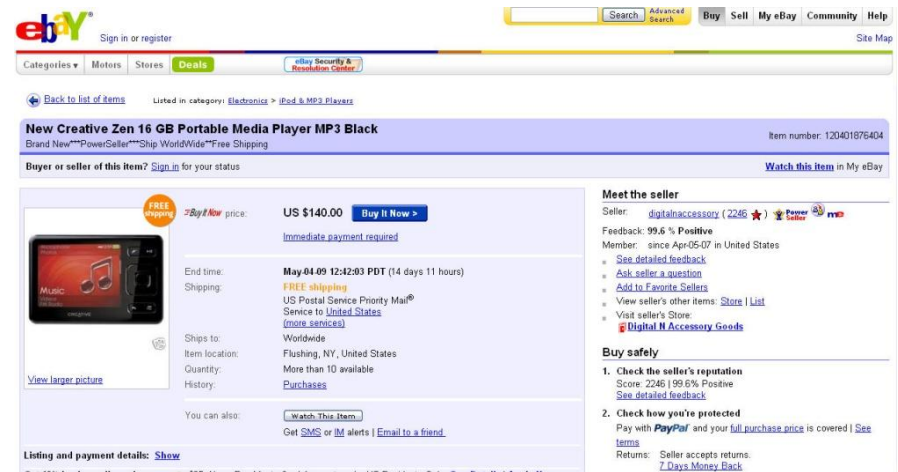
ebay

Sign in or register

Search Advanced Search

Buy Sell My eBay Community Help

Site Map

Categories ▾ Motors Stores Deals

eBay Security & Resolution Center

Back to list of items Listed in category: Electronics > iPod & MP3 Players

New Creative Zen 16 GB Portable Media Player MP3 Black

Brand New***PowerSeller***Ship WorldWide**Free Shipping

Item number: 120401876404

Buyer or seller of this item? Sign in for your status

Watch this item in My eBay

FREE shipping

Music

creative

View larger picture

Buy It Now price: US $140.00 Buy It Now >

Immediate payment required

End time: May-04-09 12:42:03 PDT (14 days 11 hours)

Shipping: FREE shipping

US Postal Service Priority Mail®

Service to United States

(more services)

Ships to: Worldwide

Item location: Flushing, NY, United States

Quantity: More than 10 available

History: Purchases

You can also: Watch This Item

Get SMS or IM alerts | Email to a friend

Listing and payment details: Show

Meet the seller

Seller: digitalnaccessory ( 2246 ★ ) Power Seller me

Feedback: 99.6 % Positive

Member: since Apr-05-07 in United States

See detailed feedback

Ask seller a question

Add to Favorite Sellers

View seller's other items: Store | List

Visit seller's Store:

Digital N Accessory Goods

Buy safely

1. Check the seller's reputation

Score: 2246 | 99.6% Positive

See detailed feedback

2. Check how you're protected

Pay with PayPal and your full purchase price is covered | See terms

Returns: Seller accepts returns.

7 Days Money Back